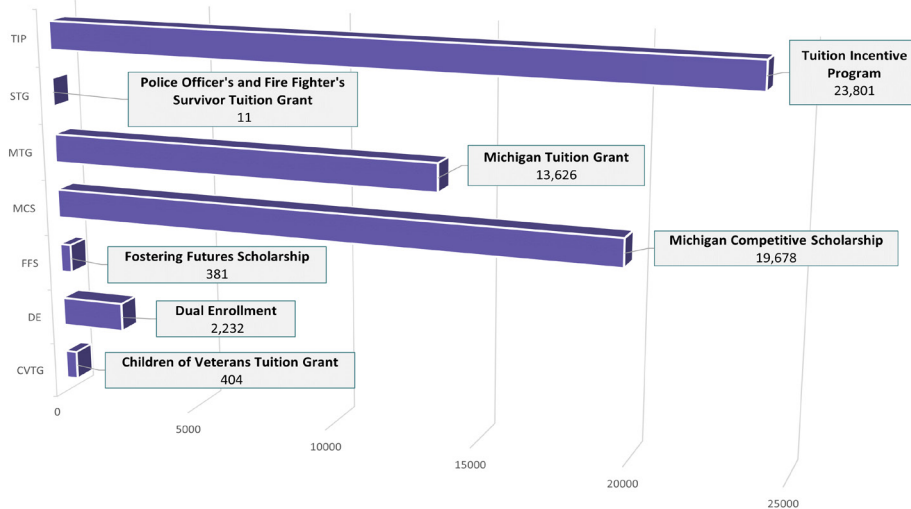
TIP

Tuition Incentive Program
23,801

STG

Police Officer's and Fire Fighter's Survivor Tuition Grant
11

MTG

Michigan Tuition Grant
13,626

MCS

Michigan Competitive Scholarship
19,678

FFS

Fostering Futures Scholarship
381

DE

Dual Enrollment
2,232

CVTG

Children of Veterans Tuition Grant
404

0

5000

10000

15000

20000

25000